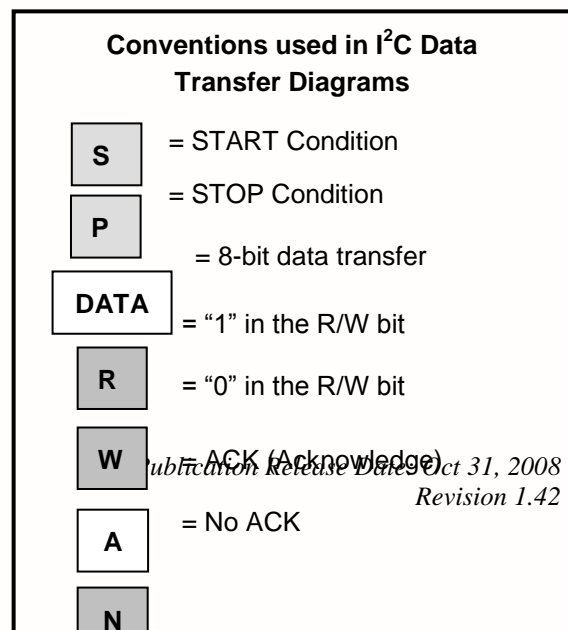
Conventions used in I$^2$C Data Transfer Diagrams

S

= START Condition

P

= STOP Condition

= 8-bit data transfer

DATA

= “1” in the R/W bit

R

= “0” in the R/W bit

W

= ACK (Acknowledge)

Publication Release Date: Oct 31, 2008
Revision 1.42

A

= No ACK

N